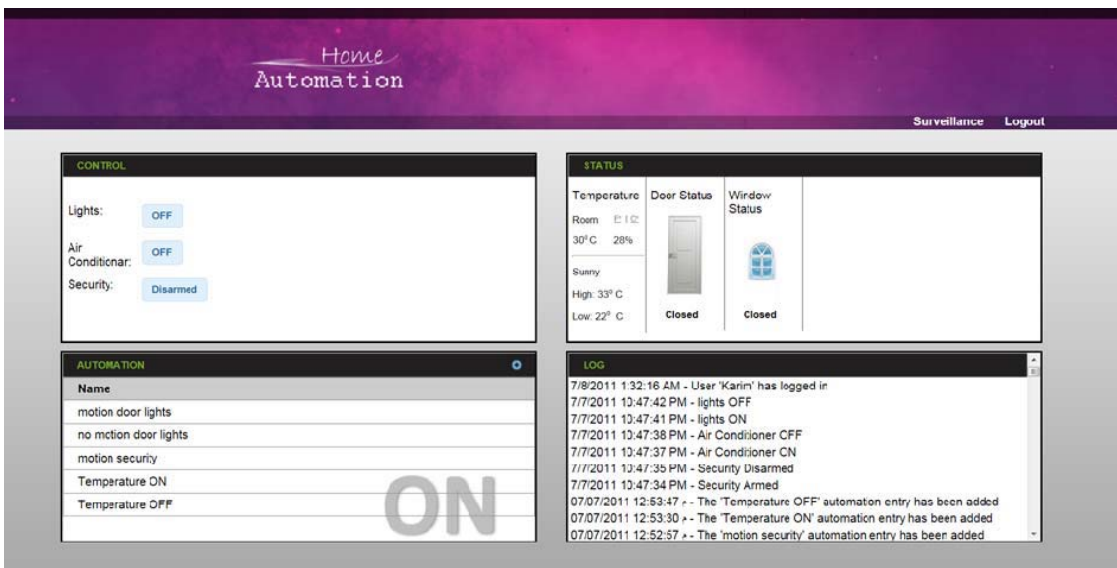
Home
Automation

Surveillance Logout

CONTROL

Lights: OFF

Air Conditionar: OFF

Security: Disarmed

STATUS

Temperature
Room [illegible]
30°C 28%
Sunny
High: 33° C
Low: 22° C

Door Status
Closed

Window Status
Closed

AUTOMATION

| Name |
|---|
| motion door lights |
| no motion door lights |
| motion security |
| Temperature ON |
| Temperature OFF |

ON

LOG

7/8/2011 1:32:16 AM - User 'Karin' has logged in
7/7/2011 10:47:42 PM - lights OFF
7/7/2011 10:47:41 PM - lights ON
7/7/2011 10:47:38 PM - Air Conditioner OFF
7/7/2011 10:47:37 PM - Air Conditioner ON
7/7/2011 10:47:35 PM - Security Disarmed
7/7/2011 10:47:34 PM - Security Armed
07/07/2011 12:53:47 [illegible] - The 'Temperature OFF' automation entry has been added
07/07/2011 12:53:30 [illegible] - The 'Temperature ON' automation entry has been added
07/07/2011 12:52:57 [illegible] - The 'motion security' automation entry has been added